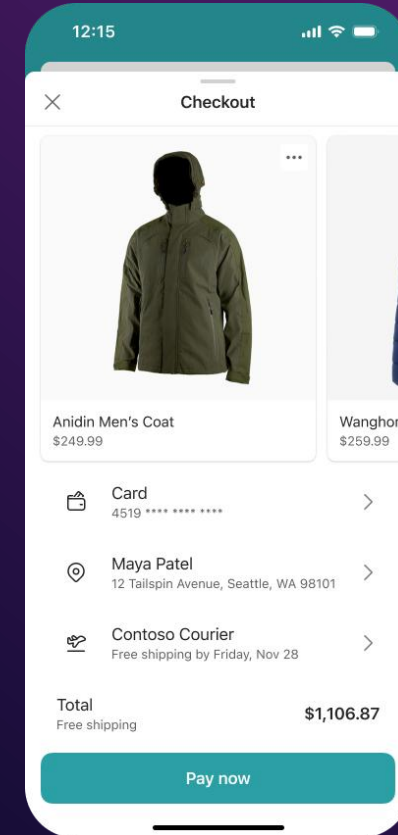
12:15

Checkout

Anidin Men's Coat
$249.99

Wanghor
$259.99

Card
4519 **** **** ****

Maya Patel
12 Tailspin Avenue, Seattle, WA 98101

Contoso Courier
Free shipping by Friday, Nov 28

Total
Free shipping

$1,106.87

Pay now